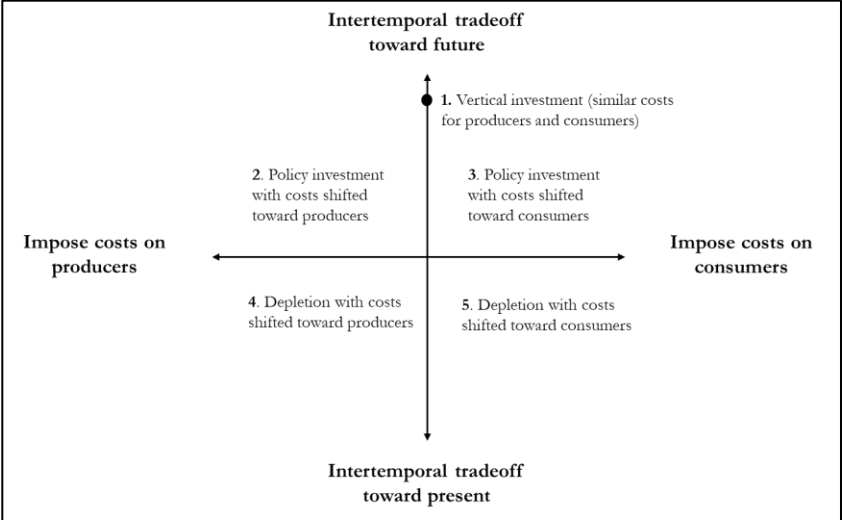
Intertemporal tradeoff toward future

1. Vertical investment (similar costs for producers and consumers)

2. Policy investment with costs shifted toward producers

3. Policy investment with costs shifted toward consumers

Impose costs on producers

Impose costs on consumers

4. Depletion with costs shifted toward producers

5. Depletion with costs shifted toward consumers

Intertemporal tradeoff toward present